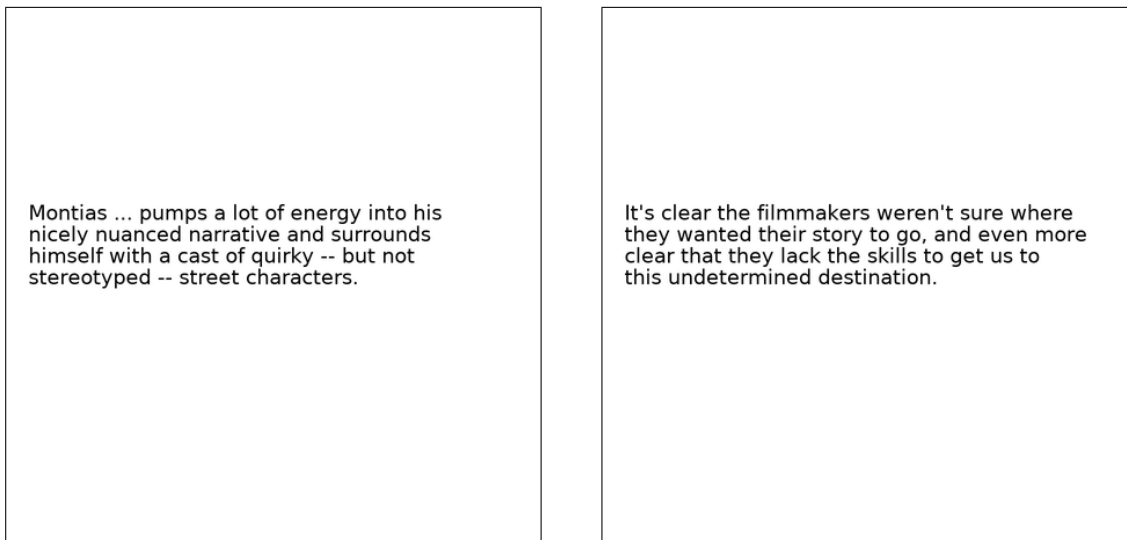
Montias ... pumps a lot of energy into his nicely nuanced narrative and surrounds himself with a cast of quirky -- but not stereotyped -- street characters.

It's clear the filmmakers weren't sure where they wanted their story to go, and even more clear that they lack the skills to get us to this undetermined destination.